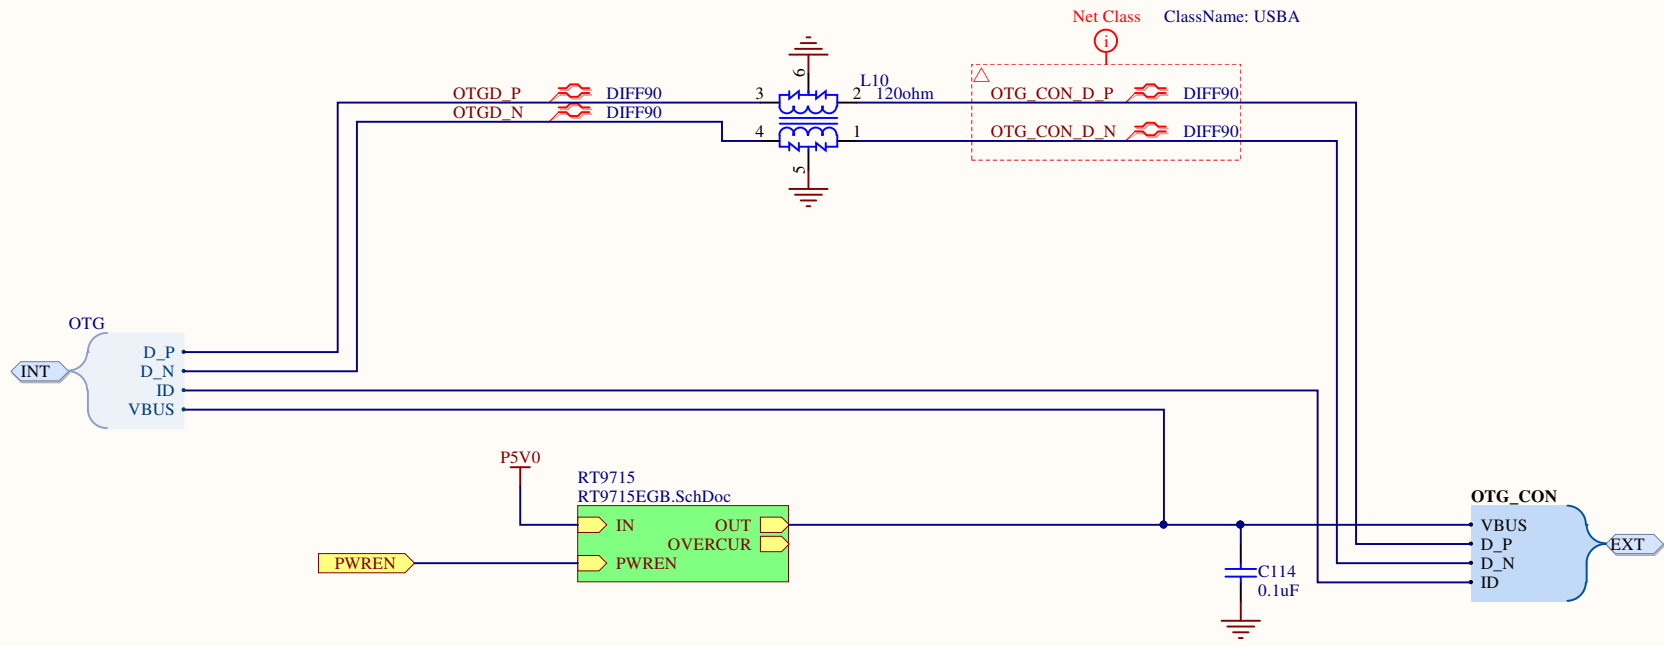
Net Class ClassName: USBA

OTGD_P DIFF90
OTGD_N DIFF90

6
3
4
5
L10
2 120ohm
1

OTG_CON_D_P DIFF90
OTG_CON_D_N DIFF90

OTG
INT
D_P
D_N
ID
VBUS

P5V0
RT9715
RT9715EGB.SchDoc
IN
OUT
OVERCUR
PWREN
PWREN

C114
0.1uF

OTG_CON
VBUS
D_P
D_N
ID
EXT